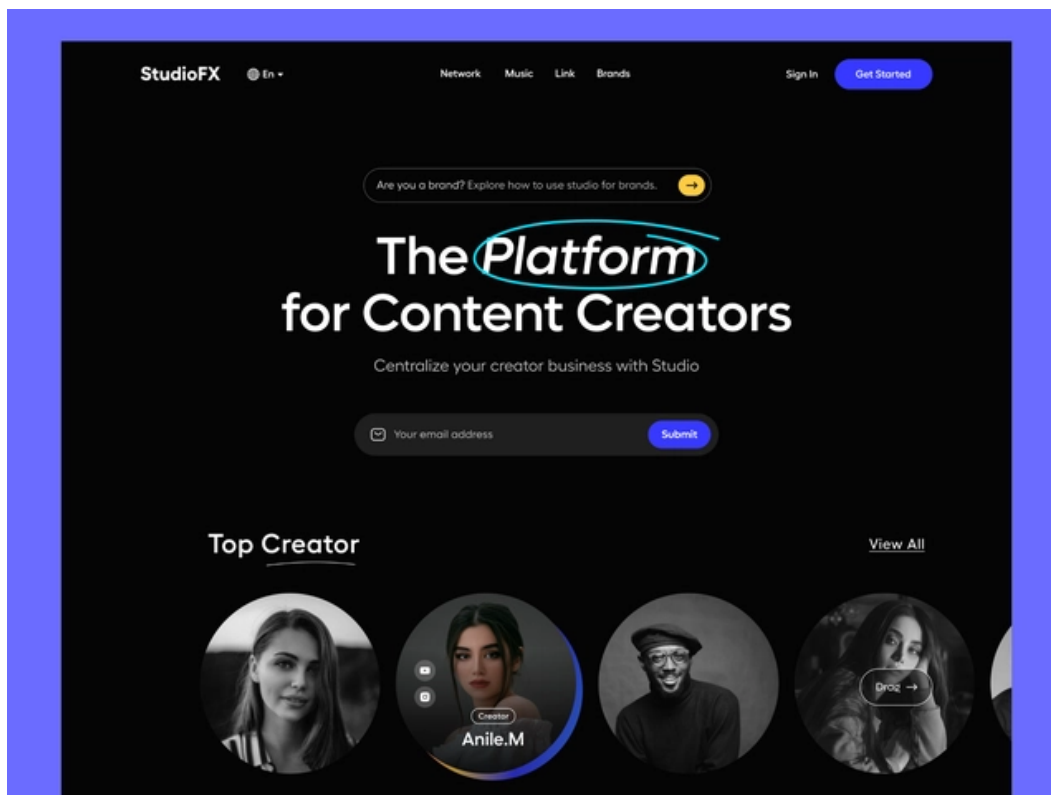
StudioFX En

Network Music Link Brands

Sign In Get Started

Are you a brand? Explore how to use studio for brands.

The Platform for Content Creators

Centralize your creator business with Studio

Your email address Submit

Top Creator

View All

Creator
Anile.M

Drag →